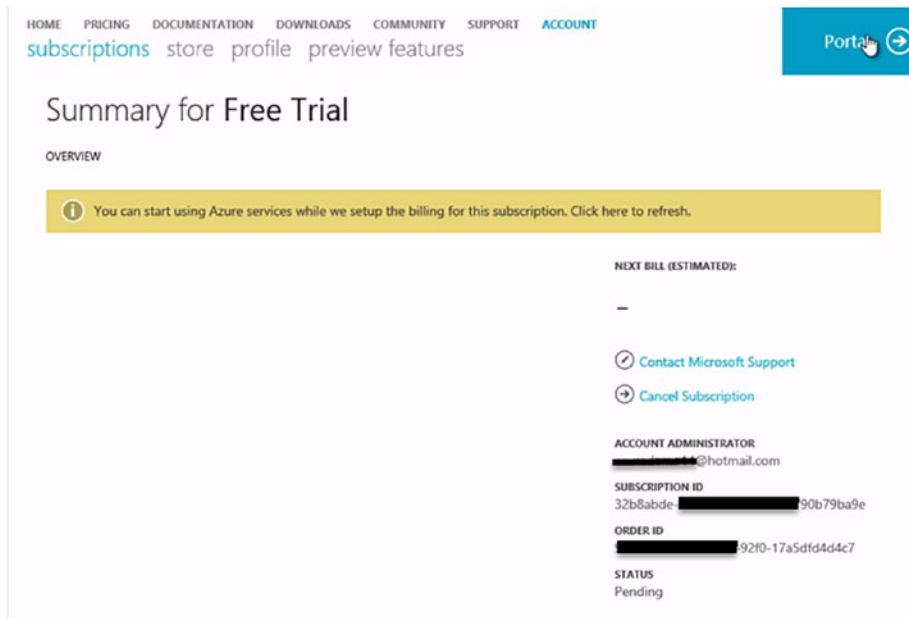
HOME PRICING DOCUMENTATION DOWNLOADS COMMUNITY SUPPORT ACCOUNT

subscriptions store profile preview features

Portal

Summary for Free Trial

OVERVIEW

You can start using Azure services while we setup the billing for this subscription. Click here to refresh.

NEXT BILL (ESTIMATED):

–

Contact Microsoft Support

Cancel Subscription

ACCOUNT ADMINISTRATOR
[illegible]@hotmail.com

SUBSCRIPTION ID
32b8abde-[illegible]90b79ba9e

ORDER ID
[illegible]92f0-17a5dfd4d4c7

STATUS
Pending